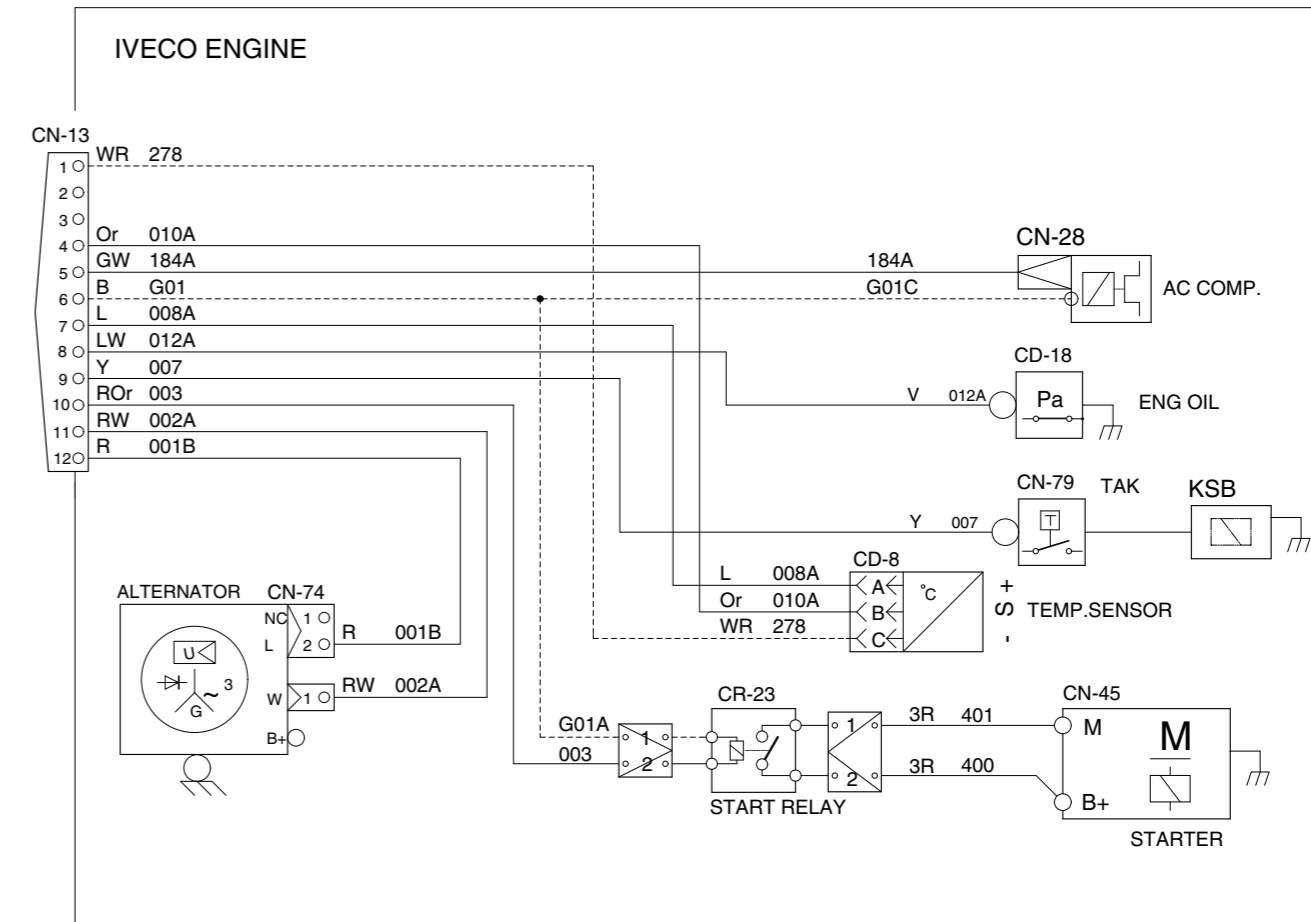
IVECO ENGINE

CN-13

| Pin | Color | Wire |
|---|---|---|
| 1 | WR | 278 |
| 2 | | |
| 3 | | |
| 4 | Or | 010A |
| 5 | GW | 184A |
| 6 | B | G01 |
| 7 | L | 008A |
| 8 | LW | 012A |
| 9 | Y | 007 |
| 10 | ROr | 003 |
| 11 | RW | 002A |
| 12 | R | 001B |

184A
G01C
CN-28
AC COMP.

CD-18
V 012A
Pa
ENG OIL

CN-79
TAK
KSB
Y 007
T

CD-8
L 008A
Or 010A
WR 278
A
B
C
°C
+
S
-
TEMP.SENSOR

ALTERNATOR
CN-74
NC 1
L 2
R 001B
U
~ 3
G
W 1
RW 002A
B+

CR-23
G01A
003
1
2
START RELAY
1
2
3R 401
3R 400

CN-45
M
B+
M
STARTER